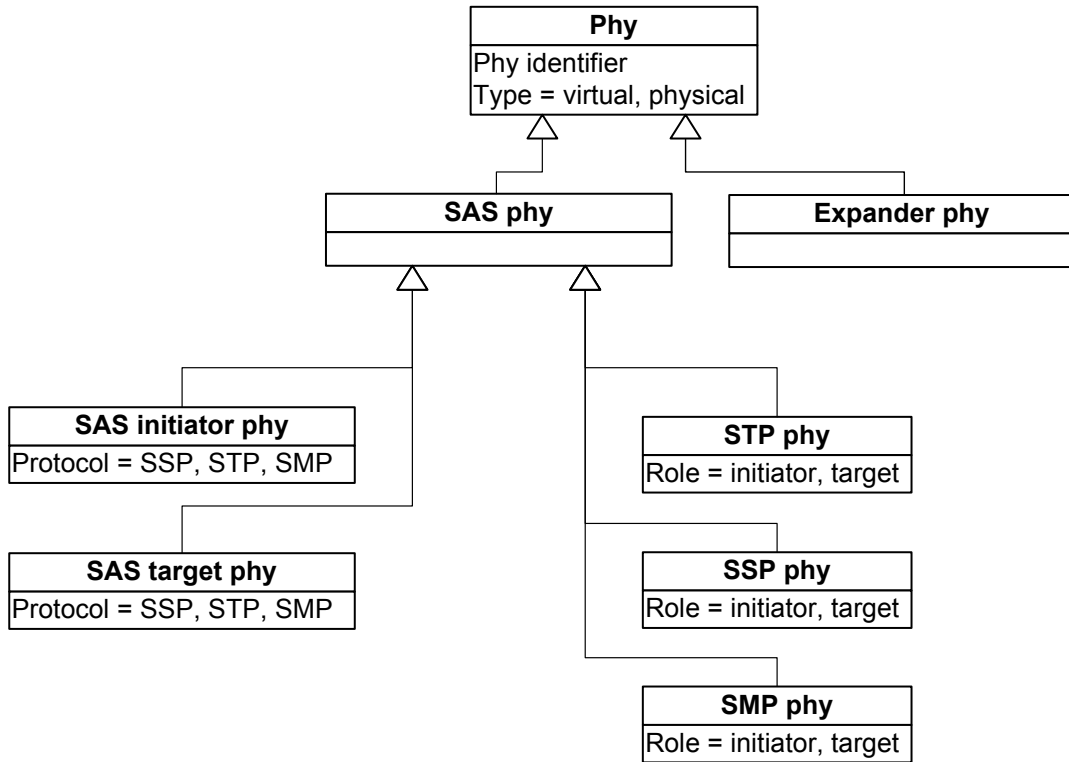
Phy
Phy identifier
Type = virtual, physical

SAS phy

Expander phy

SAS initiator phy
Protocol = SSP, STP, SMP

SAS target phy
Protocol = SSP, STP, SMP

STP phy
Role = initiator, target

SSP phy
Role = initiator, target

SMP phy
Role = initiator, target